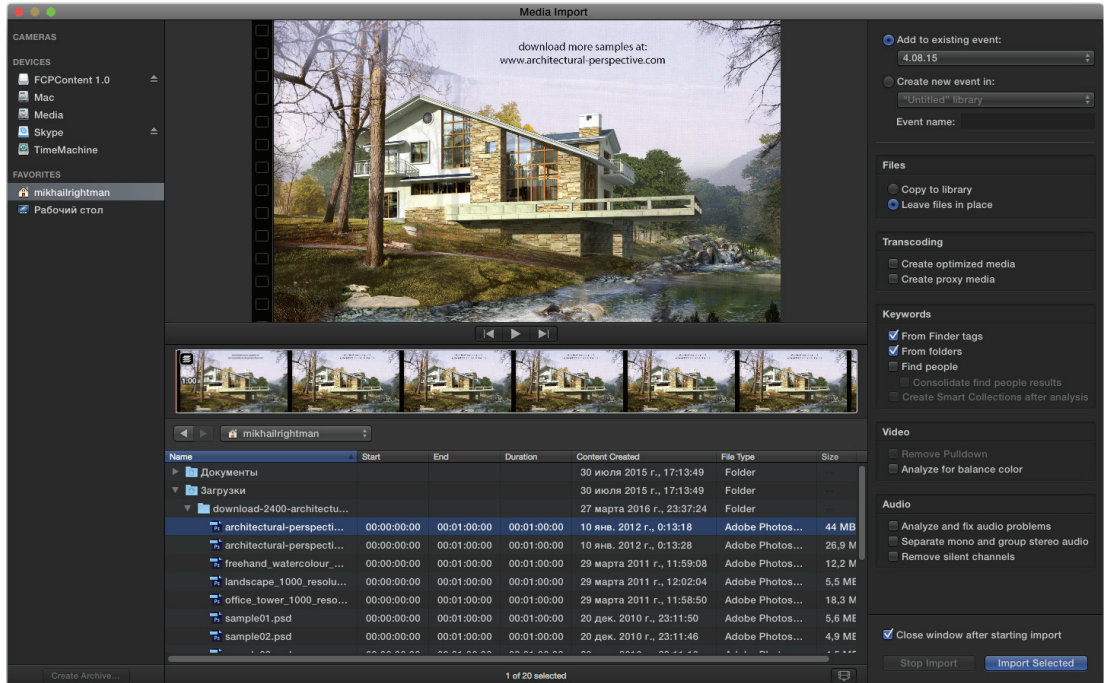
Media Import

CAMERAS

DEVICES
FCPContent 1.0
Mac
Media
Skype
TimeMachine

FAVORITES
mikhailrightman
Рабочий стол

Create Archive...

download more samples at:
www.architectural-perspective.com

1:00

mikhailrightman

| Name | Start | End | Duration | Content Created | File Type | Size |
|---|---|---|---|---|---|---|
| Документы | | | | 30 июля 2015 г., 17:13:49 | Folder | -- |
| Загрузки | | | | 30 июля 2015 г., 17:13:49 | Folder | -- |
| download-2400-architectu... | | | | 27 марта 2016 г., 23:37:24 | Folder | -- |
| architectural-perspecti... | 00:00:00:00 | 00:01:00:00 | 00:01:00:00 | 10 янв. 2012 г., 0:13:18 | Adobe Photos... | 44 MB |
| architectural-perspecti... | 00:00:00:00 | 00:01:00:00 | 00:01:00:00 | 10 янв. 2012 г., 0:13:28 | Adobe Photos... | 26,9 M |
| freehand_watercolour_... | 00:00:00:00 | 00:01:00:00 | 00:01:00:00 | 29 марта 2011 г., 11:59:08 | Adobe Photos... | 12,2 M |
| landscape_1000_resolu... | 00:00:00:00 | 00:01:00:00 | 00:01:00:00 | 29 марта 2011 г., 12:02:04 | Adobe Photos... | 5,5 MB |
| office_tower_1000_reso... | 00:00:00:00 | 00:01:00:00 | 00:01:00:00 | 29 марта 2011 г., 11:58:50 | Adobe Photos... | 18,3 M |
| sample01.psd | 00:00:00:00 | 00:01:00:00 | 00:01:00:00 | 20 дек. 2010 г., 23:21:50 | Adobe Photos... | 5,6 MB |
| sample02.psd | 00:00:00:00 | 00:01:00:00 | 00:01:00:00 | 20 дек. 2010 г., 23:21:46 | Adobe Photos... | 4,9 MB |

1 of 20 selected

Add to existing event:
4.08.15
Create new event in:
"Untitled" library
Event name:

Files
Copy to library
Leave files in place

Transcoding
Create optimized media
Create proxy media

Keywords
From Finder tags
From folders
Find people
Consolidate find people results
Create Smart Collections after analysis

Video
Remove Pulldown
Analyze for balance color

Audio
Analyze and fix audio problems
Separate mono and group stereo audio
Remove silent channels

Close window after starting import
Stop Import
Import Selected